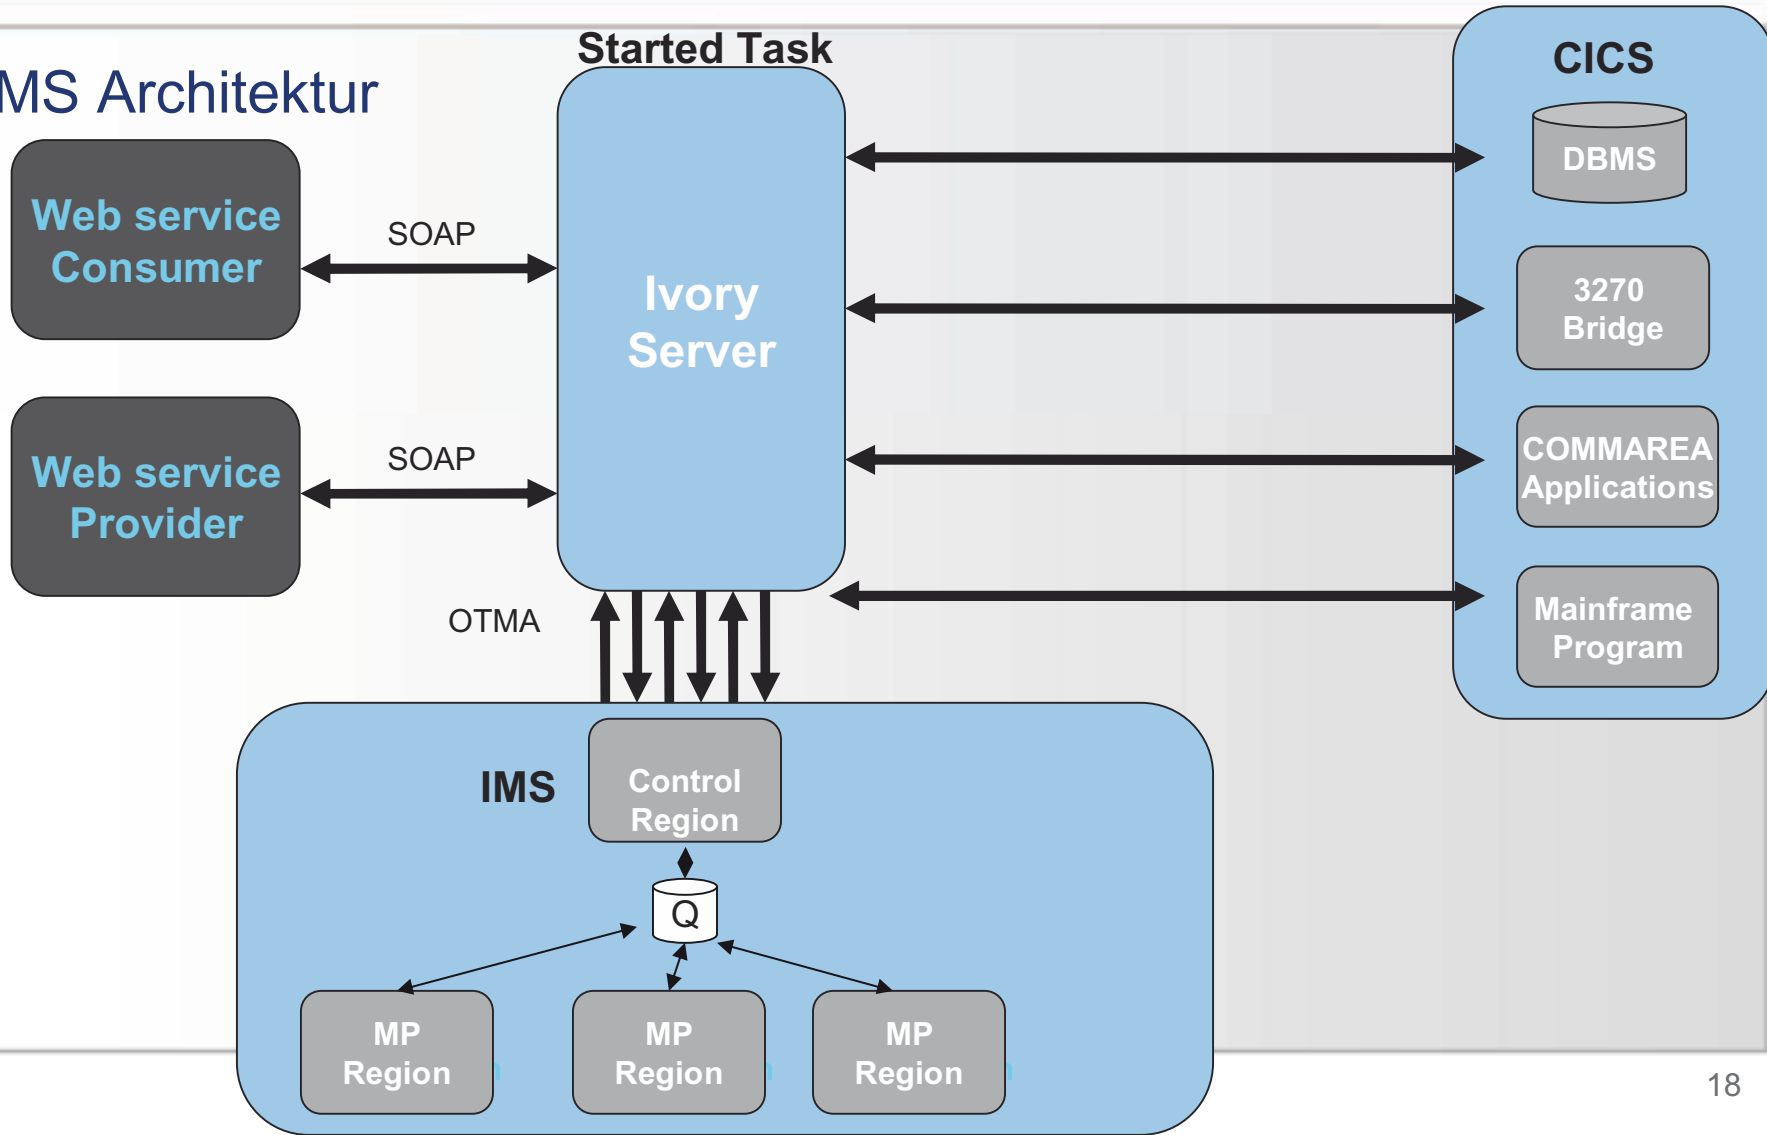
MS Architektur

Started Task

Ivory Server

CICS

DBMS

3270 Bridge

COMMAREA Applications

Mainframe Program

Web service Consumer

SOAP

Web service Provider

SOAP

OTMA

IMS

Control Region

Q

MP Region

MP Region

MP Region

18